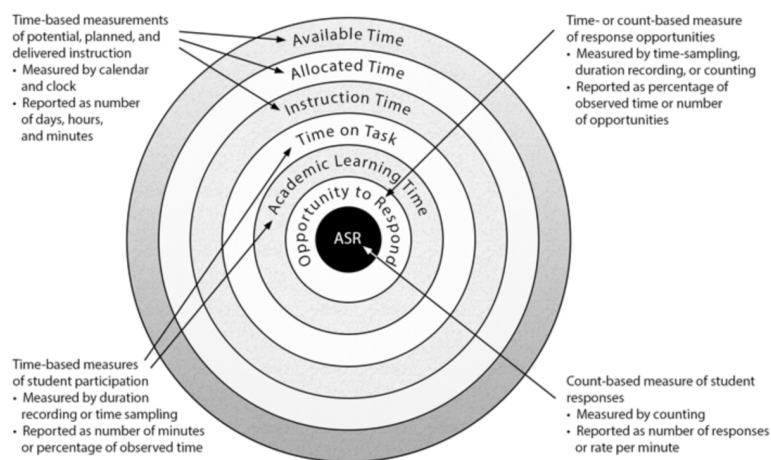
Time-based measurements of potential, planned, and delivered instruction
• Measured by calendar and clock
• Reported as number of days, hours, and minutes

Time- or count-based measure of response opportunities
• Measured by time-sampling, duration recording, or counting
• Reported as percentage of observed time or number of opportunities

Available Time

Allocated Time

Instruction Time

Time on Task

Academic Learning Time

Opportunity to Respond

ASR

Time-based measures of student participation
• Measured by duration recording or time sampling
• Reported as number of minutes or percentage of observed time

Count-based measure of student responses
• Measured by counting
• Reported as number of responses or rate per minute